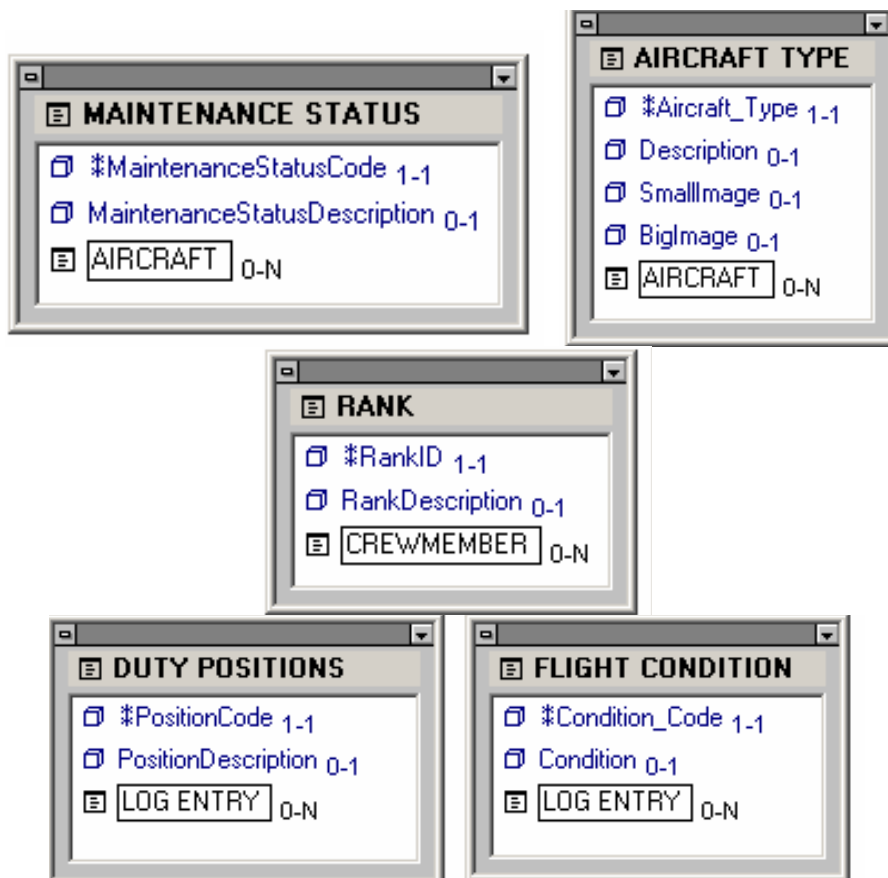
MAINTENANCE STATUS

‡MaintenanceStatusCode 1-1
MaintenanceStatusDescription 0-1
AIRCRAFT 0-N

AIRCRAFT TYPE

‡Aircraft_Type 1-1
Description 0-1
SmallImage 0-1
BigImage 0-1
AIRCRAFT 0-N

RANK

‡RankID 1-1
RankDescription 0-1
CREWMEMBER 0-N

DUTY POSITIONS

‡PositionCode 1-1
PositionDescription 0-1
LOG ENTRY 0-N

FLIGHT CONDITION

‡Condition_Code 1-1
Condition 0-1
LOG ENTRY 0-N